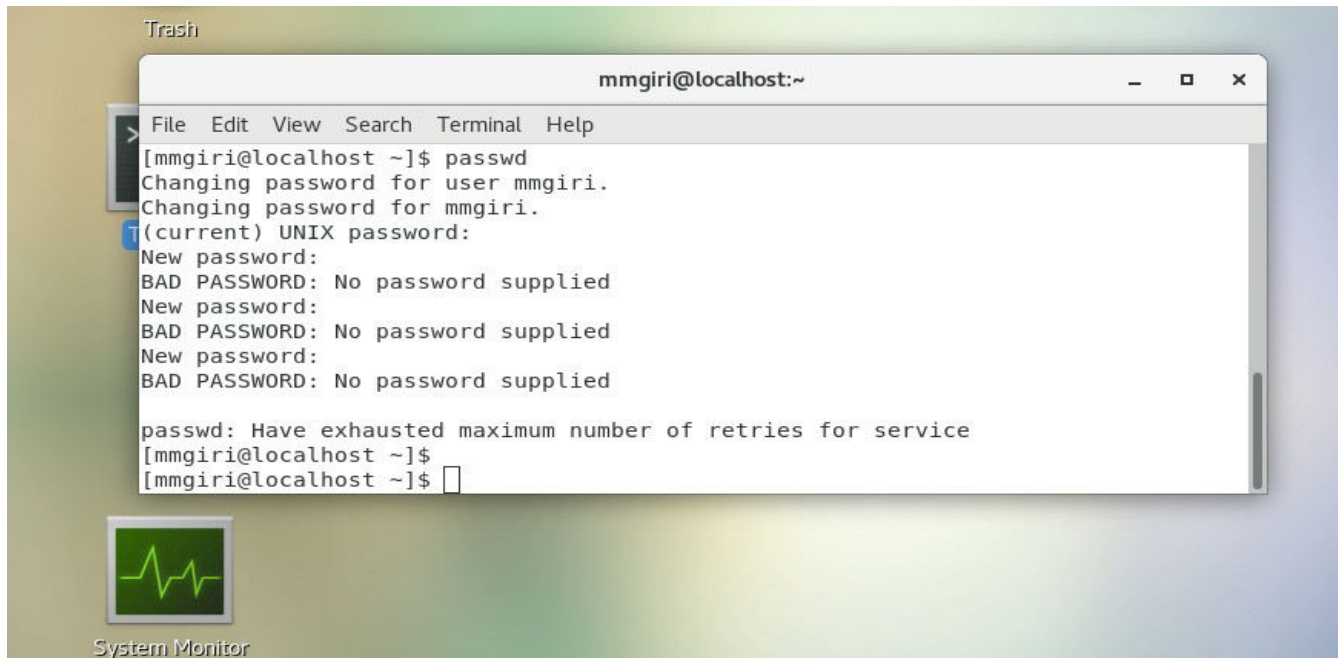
Trash

mmgiri@localhost:~

File Edit View Search Terminal Help

[mmgiri@localhost ~]$ passwd
Changing password for user mmgiri.
Changing password for mmgiri.
(current) UNIX password:
New password:
BAD PASSWORD: No password supplied
New password:
BAD PASSWORD: No password supplied
New password:
BAD PASSWORD: No password supplied

passwd: Have exhausted maximum number of retries for service
[mmgiri@localhost ~]$
[mmgiri@localhost ~]$

System Monitor